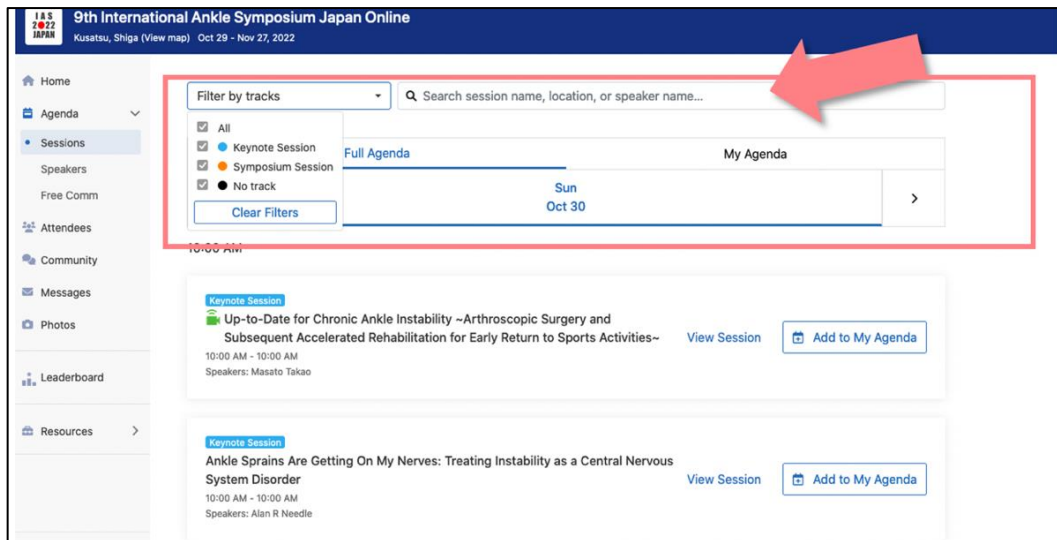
IAS 2022 JAPAN

9th International Ankle Symposium Japan Online

Kusatsu, Shiga (View map) Oct 29 - Nov 27, 2022

Home
Agenda
Sessions
Speakers
Free Comm
Attendees
Community
Messages
Photos
Leaderboard
Resources

Filter by tracks

Search session name, location, or speaker name...

All
Keynote Session
Symposium Session
No track
Clear Filters

Full Agenda

My Agenda

Sun
Oct 30

10:00 AM

Keynote Session

Up-to-Date for Chronic Ankle Instability ~Arthroscopic Surgery and Subsequent Accelerated Rehabilitation for Early Return to Sports Activities~

10:00 AM - 10:00 AM

Speakers: Masato Takao

View Session

Add to My Agenda

Keynote Session

Ankle Sprains Are Getting On My Nerves: Treating Instability as a Central Nervous System Disorder

10:00 AM - 10:00 AM

Speakers: Alan R Needle

View Session

Add to My Agenda